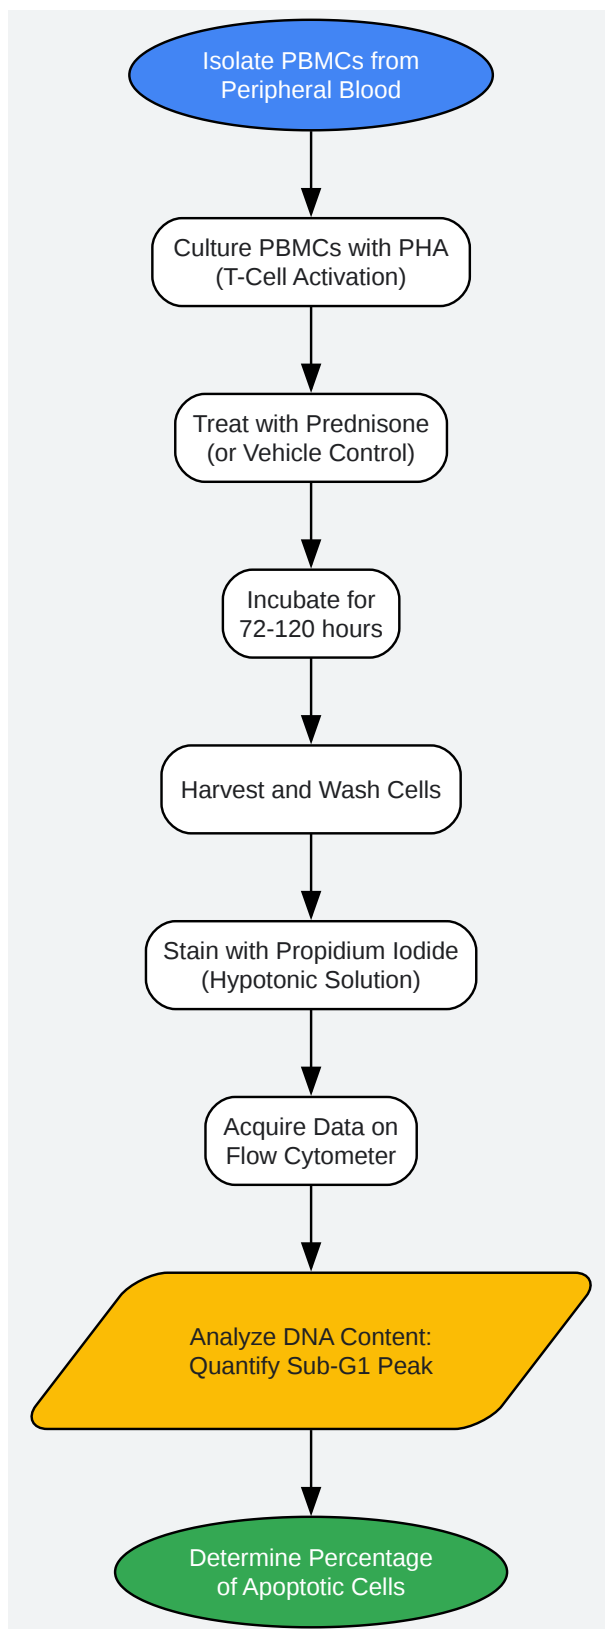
Isolate PBMCs from Peripheral Blood

Culture PBMCs with PHA (T-Cell Activation)

Treat with Prednisone (or Vehicle Control)

Incubate for 72-120 hours

Harvest and Wash Cells

Stain with Propidium Iodide (Hypotonic Solution)

Acquire Data on Flow Cytometer

Analyze DNA Content: Quantify Sub-G1 Peak

Determine Percentage of Apoptotic Cells